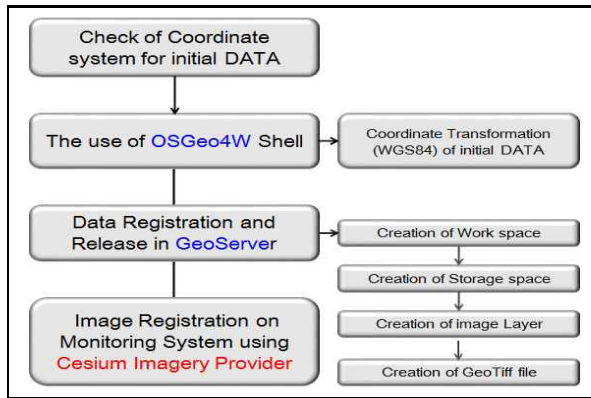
Check of Coordinate system for initial DATA

The use of OSGeo4W Shell

Coordinate Transformation (WGS84) of initial DATA

Data Registration and Release in GeoServer

Creation of Work space

Creation of Storage space

Creation of image Layer

Creation of GeoTiff file

Image Registration on Monitoring System using Cesium Imagery Provider